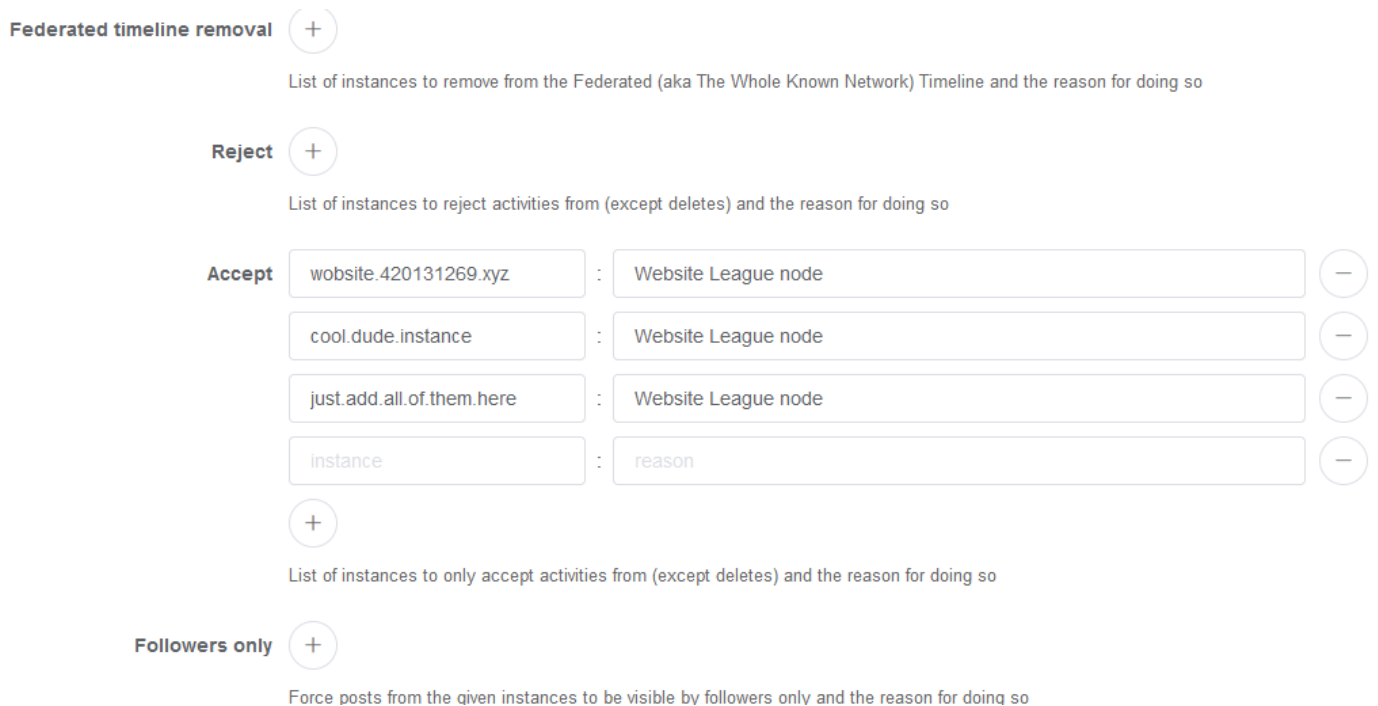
Federated timeline removal +

List of instances to remove from the Federated (aka The Whole Known Network) Timeline and the reason for doing so

Reject +

List of instances to reject activities from (except deletes) and the reason for doing so

Accept

| | | | |
|---|---|---|---|
| wobsite.420131269.xyz | : | Website League node | − |
| cool.dude.instance | : | Website League node | − |
| just.add.all.of.them.here | : | Website League node | − |
| instance | : | reason | − |

+

List of instances to only accept activities from (except deletes) and the reason for doing so

Followers only +

Force posts from the given instances to be visible by followers only and the reason for doing so